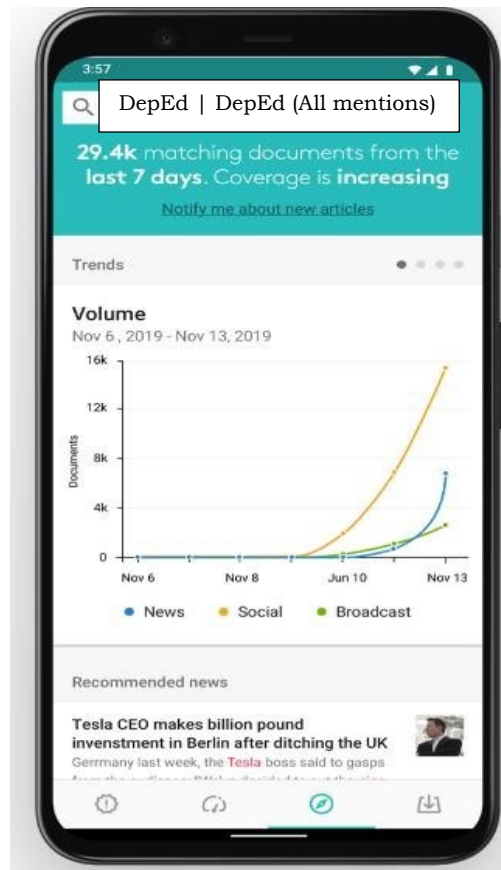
3:57

DepEd | DepEd (All mentions)

29.4k matching documents from the last 7 days. Coverage is increasing

Notify me about new articles

Trends

Volume
Nov 6, 2019 - Nov 13, 2019

16k
12k
8k
4k
0
Documents

Nov 6
Nov 8
Jun 10
Nov 13

News
Social
Broadcast

Recommended news

Tesla CEO makes billion pound investment in Berlin after ditching the UK
Gerrmany last week, the Tesla boss said to gasps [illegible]